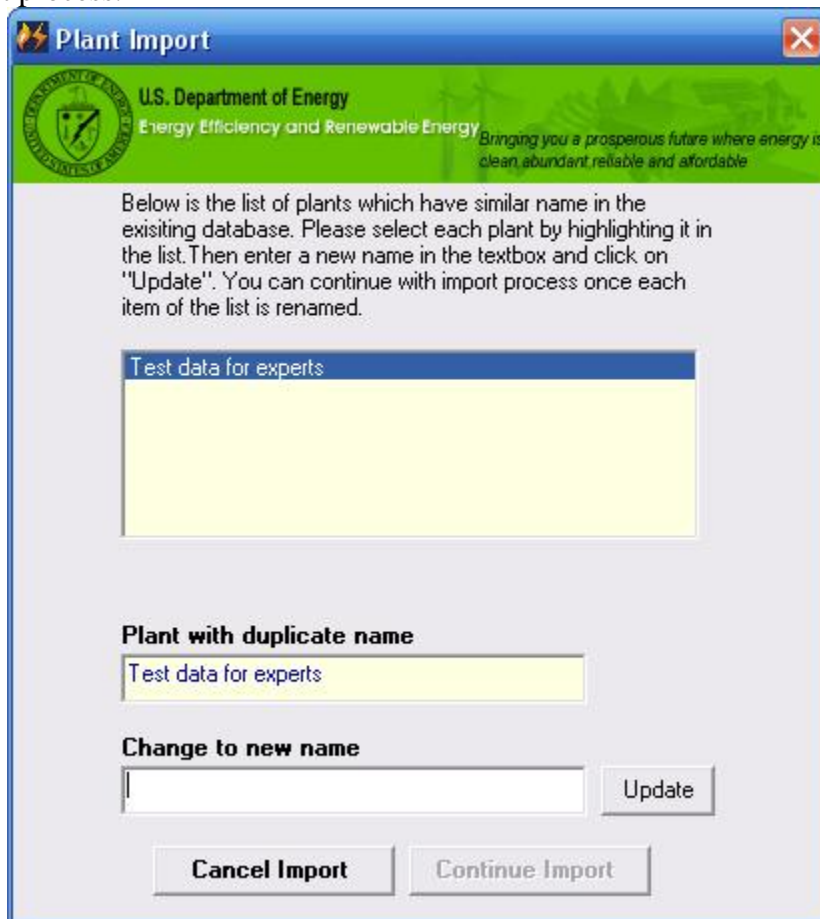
Plant Import

U.S. Department of Energy
Energy Efficiency and Renewable Energy
Bringing you a prosperous future where energy is clean abundant reliable and affordable

Below is the list of plants which have similar name in the exisiting database. Please select each plant by highlighting it in the list.Then enter a new name in the textbox and click on "Update". You can continue with import process once each item of the list is renamed.

Test data for experts

Plant with duplicate name

Test data for experts

Change to new name

Update

Cancel Import

Continue Import